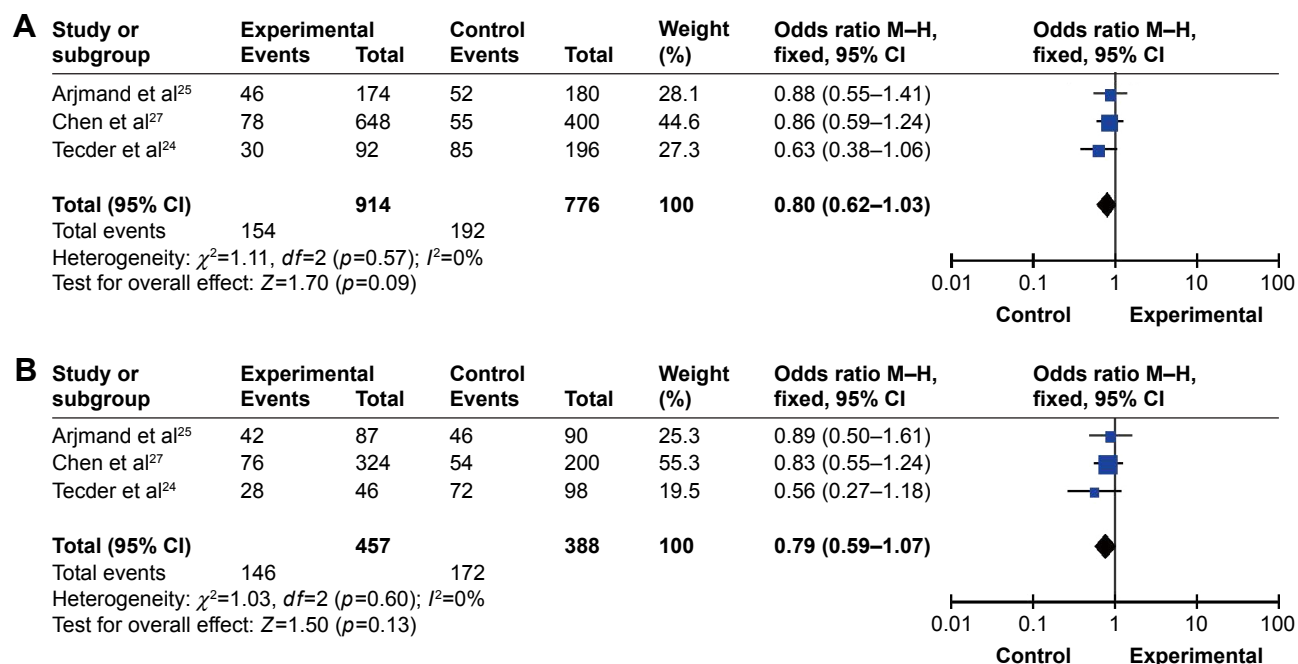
A

| Study or subgroup | Experimental Events | Experimental Total | Control Events | Control Total | Weight (%) | Odds ratio M–H, fixed, 95% CI | Odds ratio M–H, fixed, 95% CI |
|---|---|---|---|---|---|---|---|
| Arjmand et al$^{25}$ | 46 | 174 | 52 | 180 | 28.1 | 0.88 (0.55–1.41) | |
| Chen et al$^{27}$ | 78 | 648 | 55 | 400 | 44.6 | 0.86 (0.59–1.24) | |
| Tecder et al$^{24}$ | 30 | 92 | 85 | 196 | 27.3 | 0.63 (0.38–1.06) | |
| **Total (95% CI)** | | **914** | | **776** | **100** | **0.80 (0.62–1.03)** | |
| Total events | 154 | | 192 | | | | |

Heterogeneity: $\chi^2$=1.11, $df$=2 ($p$=0.57); $I^2$=0%
Test for overall effect: $Z$=1.70 ($p$=0.09)

0.01 0.1 1 10 100
Control Experimental

B

| Study or subgroup | Experimental Events | Experimental Total | Control Events | Control Total | Weight (%) | Odds ratio M–H, fixed, 95% CI | Odds ratio M–H, fixed, 95% CI |
|---|---|---|---|---|---|---|---|
| Arjmand et al$^{25}$ | 42 | 87 | 46 | 90 | 25.3 | 0.89 (0.50–1.61) | |
| Chen et al$^{27}$ | 76 | 324 | 54 | 200 | 55.3 | 0.83 (0.55–1.24) | |
| Tecder et al$^{24}$ | 28 | 46 | 72 | 98 | 19.5 | 0.56 (0.27–1.18) | |
| **Total (95% CI)** | | **457** | | **388** | **100** | **0.79 (0.59–1.07)** | |
| Total events | 146 | | 172 | | | | |

Heterogeneity: $\chi^2$=1.03, $df$=2 ($p$=0.60); $I^2$=0%
Test for overall effect: $Z$=1.50 ($p$=0.13)

0.01 0.1 1 10 100
Control Experimental